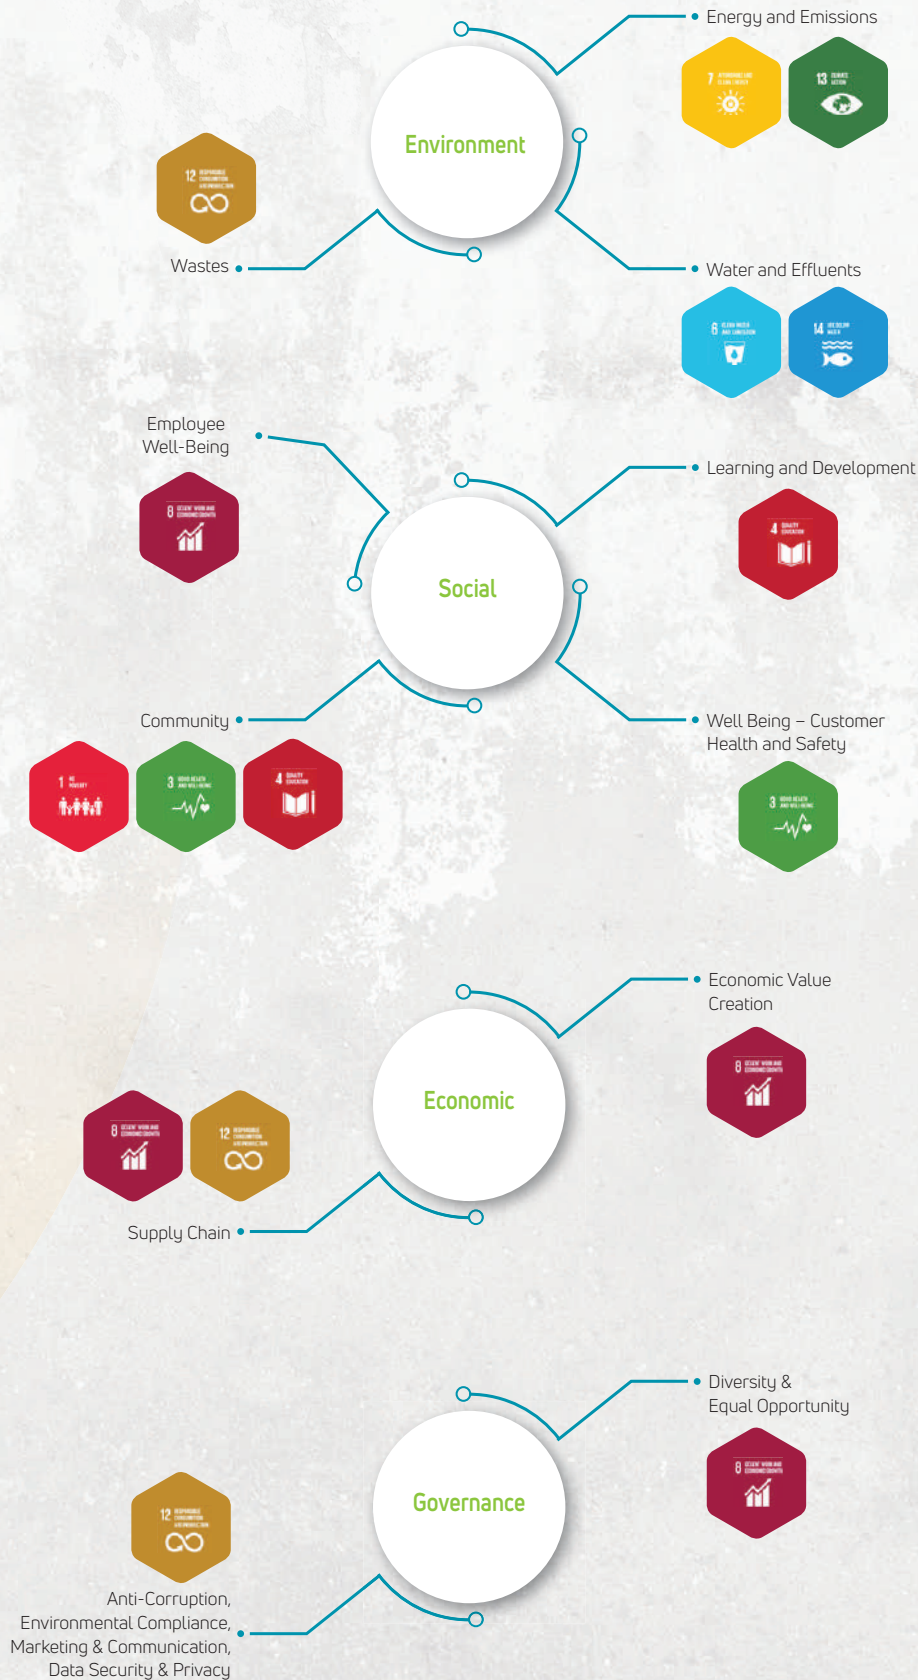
Energy and Emissions

7

13

Environment

12

Wastes

Water and Effluents

6

14

Employee Well-Being

8

Learning and Development

4

Social

Community

1

3

4

Well Being – Customer Health and Safety

3

Economic Value Creation

8

Economic

8

12

Supply Chain

Diversity & Equal Opportunity

8

Governance

12

Anti-Corruption, Environmental Compliance, Marketing & Communication, Data Security & Privacy